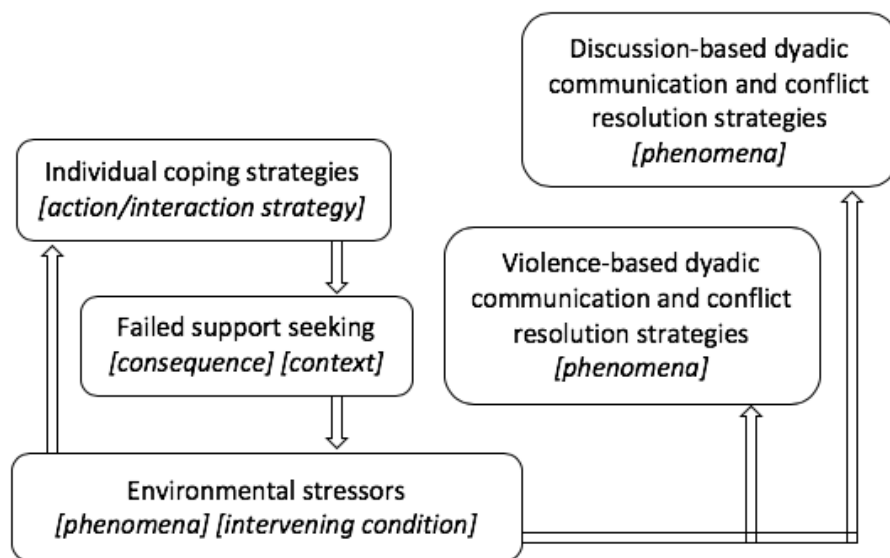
Discussion-based dyadic communication and conflict resolution strategies
*[phenomena]*

Individual coping strategies
*[action/interaction strategy]*

Violence-based dyadic communication and conflict resolution strategies
*[phenomena]*

Failed support seeking
*[consequence] [context]*

Environmental stressors
*[phenomena] [intervening condition]*